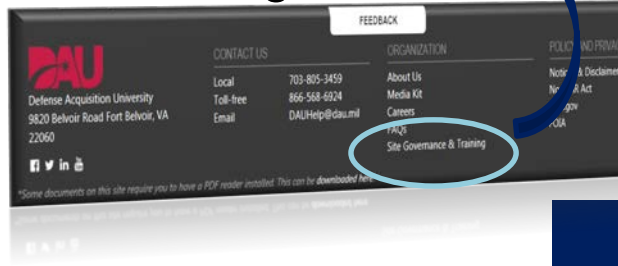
FEEDBACK

DAU

Defense Acquisition University
9820 Belvoir Road Fort Belvoir, VA 22060

CONTACT US

| Local | 703-805-3459 |
|---|---|
| Toll-free | 866-568-6924 |
| Email | DAUHelp@dau.mil |

ORGANIZATION

About Us
Media Kit
Careers
FAQs
Site Governance & Training

POLICY AND PRIVA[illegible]

Notic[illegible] & Disclaime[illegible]
N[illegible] Act
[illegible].gov
FOIA

*Some documents on this site require you to have a PDF reader installed. This can be downloaded here